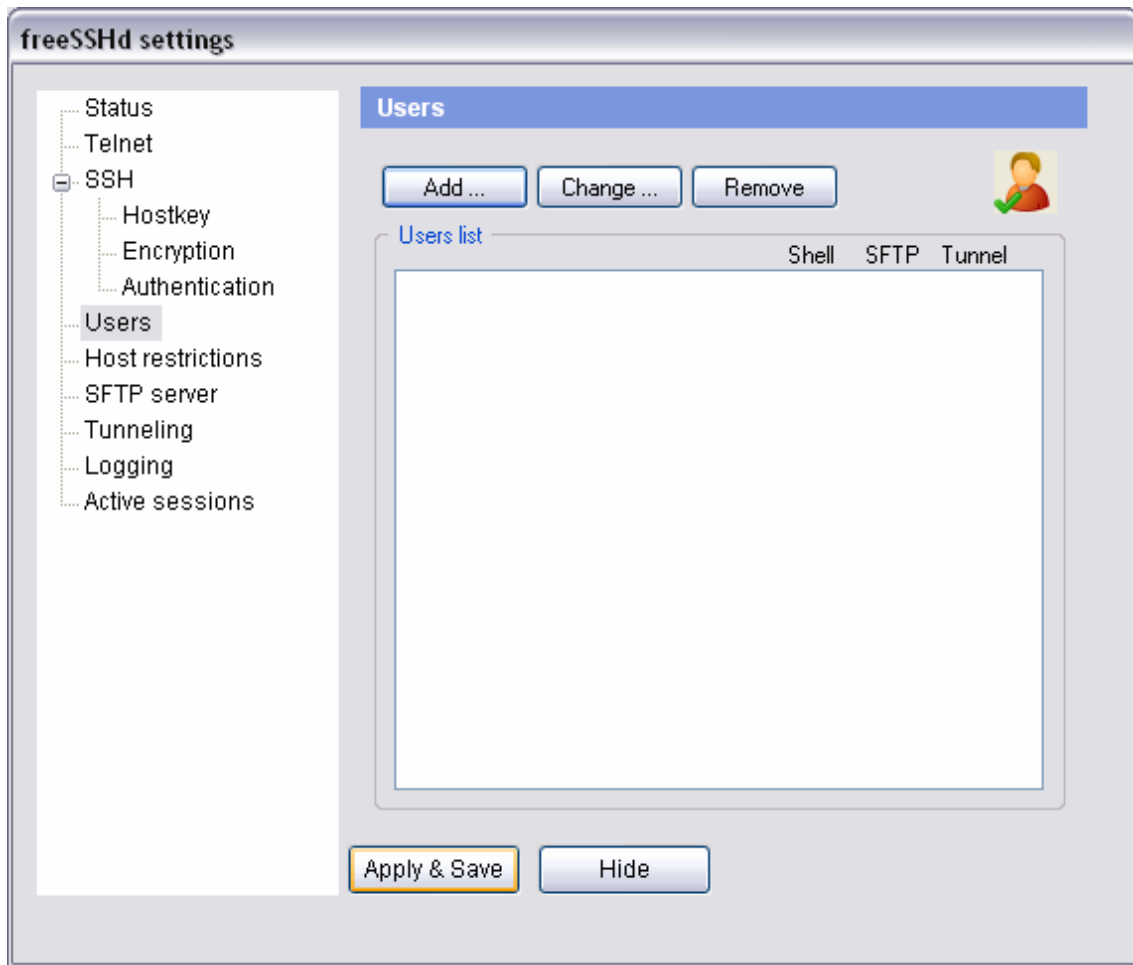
freeSSHd settings

Status
Telnet
SSH
Hostkey
Encryption
Authentication
Users
Host restrictions
SFTP server
Tunneling
Logging
Active sessions

Users

Add ...
Change ...
Remove

Users list

| Shell | SFTP | Tunnel |
|---|---|---|

Apply & Save
Hide